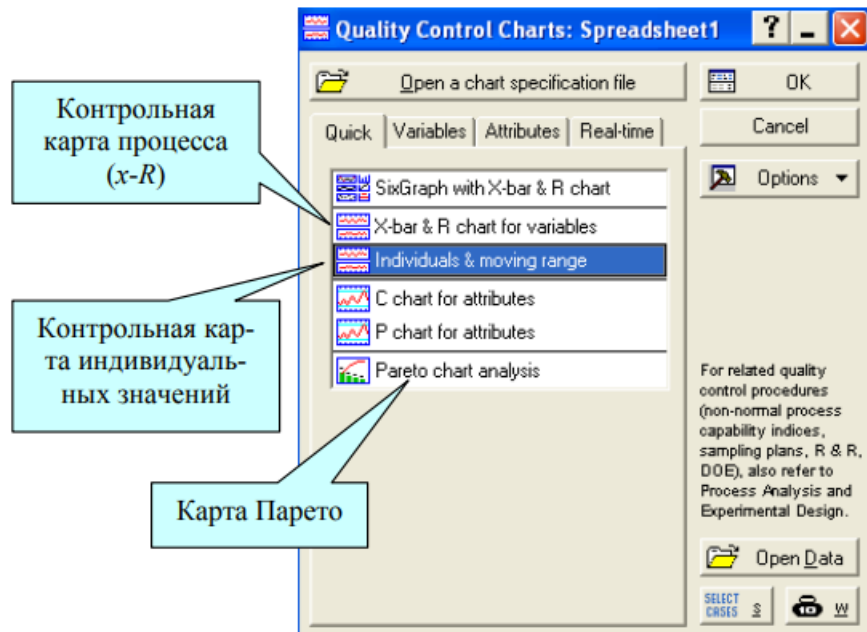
Quality Control Charts: Spreadsheet1

?

Open a chart specification file

OK

Cancel

Quick | Variables | Attributes | Real-time

Options

SixGraph with X-bar & R chart

X-bar & R chart for variables

Individuals & moving range

C chart for attributes

P chart for attributes

Pareto chart analysis

Контрольная карта процесса ($x$-$R$)

Контрольная карта индивидуальных значений

Карта Парето

For related quality control procedures (non-normal process capability indices, sampling plans, R & R, DOE), also refer to Process Analysis and Experimental Design.

Open Data

SELECT CASES S

W